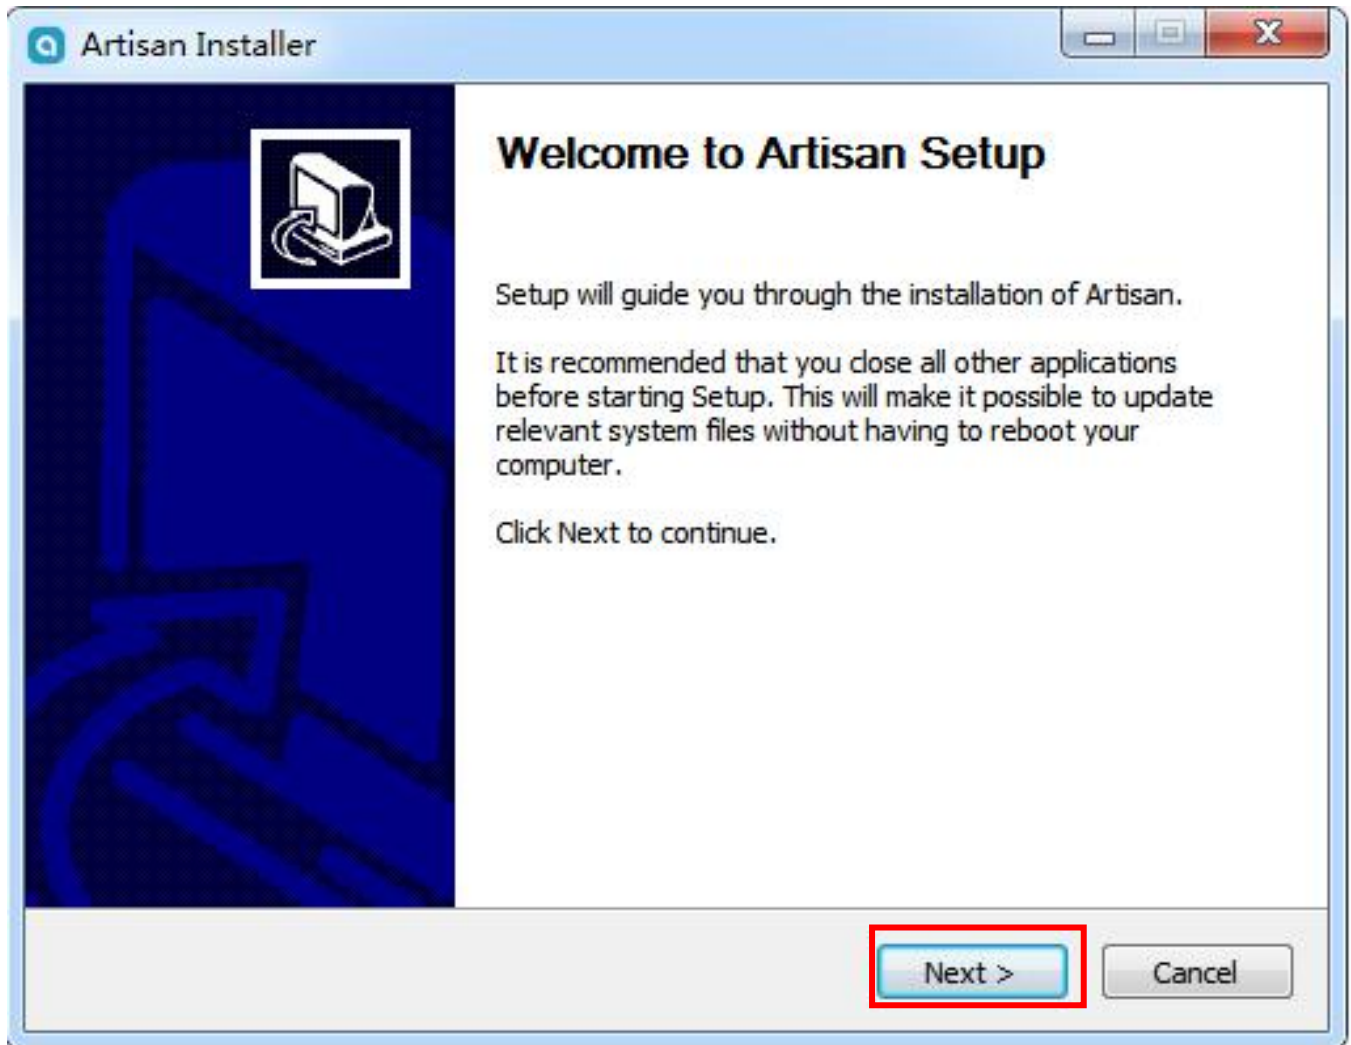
Artisan Installer

Welcome to Artisan Setup

Setup will guide you through the installation of Artisan.

It is recommended that you close all other applications before starting Setup. This will make it possible to update relevant system files without having to reboot your computer.

Click Next to continue.

Next >

Cancel